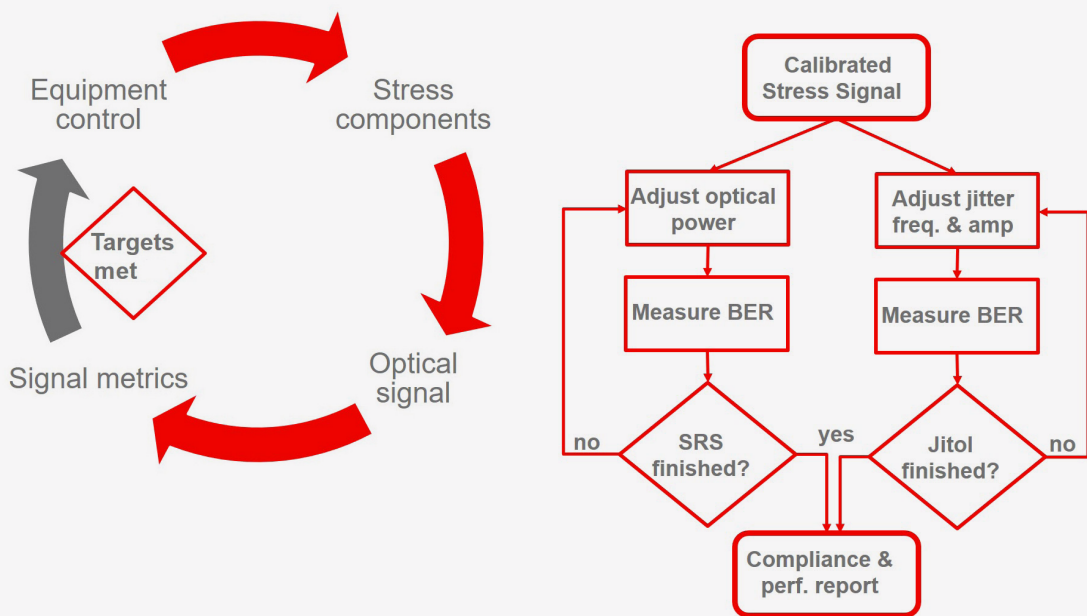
Equipment control

Stress components

Targets met

Optical signal

Signal metrics

Calibrated Stress Signal

Adjust optical power

Adjust jitter freq. & amp

Measure BER

Measure BER

no

SRS finished?

yes

Jitol finished?

no

Compliance & perf. report